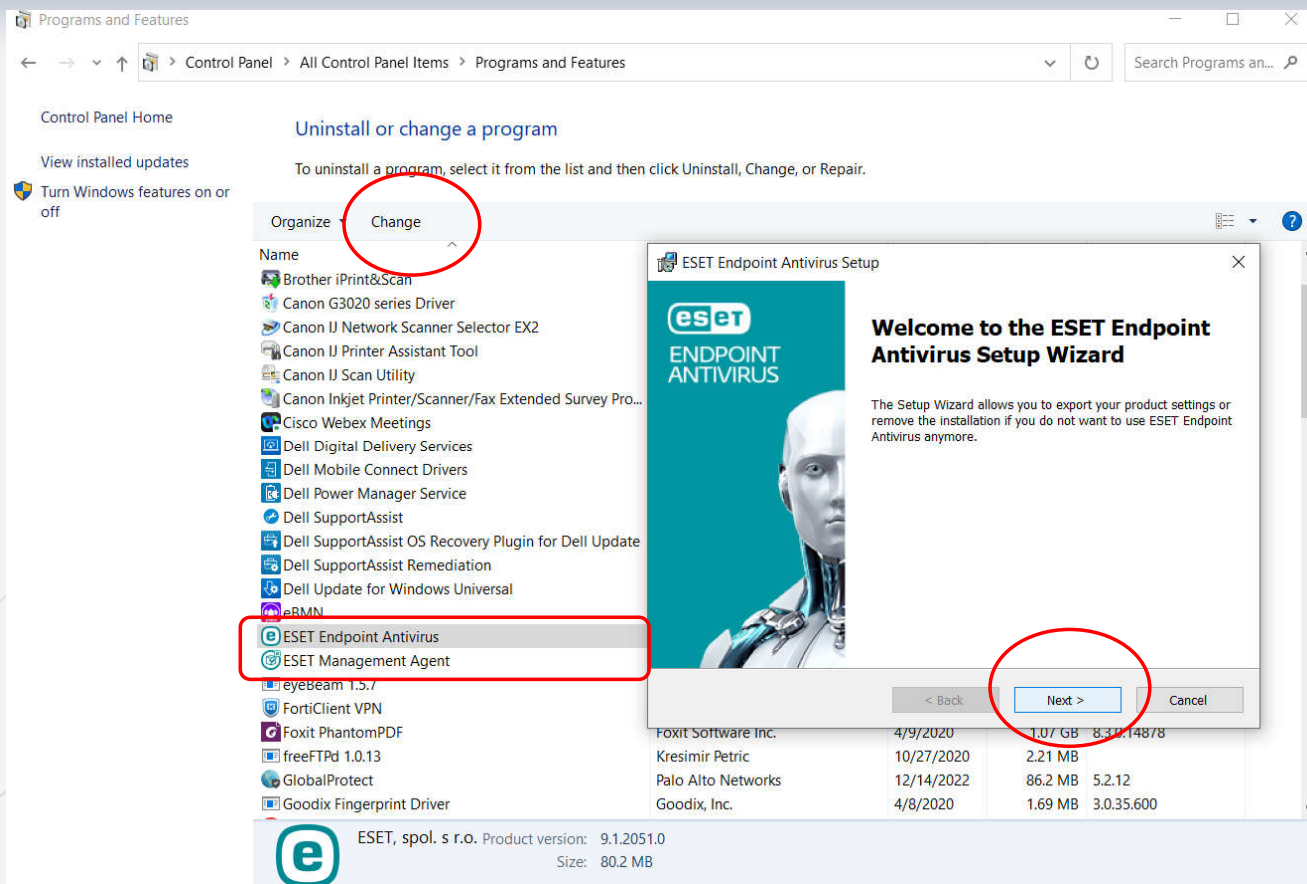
Programs and Features

Control Panel > All Control Panel Items > Programs and Features

Search Programs an...

Control Panel Home

View installed updates

Turn Windows features on or off

Uninstall or change a program

To uninstall a program, select it from the list and then click Uninstall, Change, or Repair.

Organize ▾ Change

Name

Brother iPrint&Scan
Canon G3020 series Driver
Canon IJ Network Scanner Selector EX2
Canon IJ Printer Assistant Tool
Canon IJ Scan Utility
Canon Inkjet Printer/Scanner/Fax Extended Survey Pro...
Cisco Webex Meetings
Dell Digital Delivery Services
Dell Mobile Connect Drivers
Dell Power Manager Service
Dell SupportAssist
Dell SupportAssist OS Recovery Plugin for Dell Update
Dell SupportAssist Remediation
Dell Update for Windows Universal
eBMN
ESET Endpoint Antivirus
ESET Management Agent
eyeBeam 1.5.7
FortiClient VPN

| | | | | |
|---|---|---|---|---|
| Foxit PhantomPDF | Foxit Software Inc. | 4/9/2020 | 1.07 GB | 8.3.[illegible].14878 |
| freeFTPd 1.0.13 | Kresimir Petric | 10/27/2020 | 2.21 MB | |
| GlobalProtect | Palo Alto Networks | 12/14/2022 | 86.2 MB | 5.2.12 |
| Goodix Fingerprint Driver | Goodix, Inc. | 4/8/2020 | 1.69 MB | 3.0.35.600 |

ESET Endpoint Antivirus Setup

eset
ENDPOINT
ANTIVIRUS

Welcome to the ESET Endpoint Antivirus Setup Wizard

The Setup Wizard allows you to export your product settings or remove the installation if you do not want to use ESET Endpoint Antivirus anymore.

< Back Next > Cancel

ESET, spol. s r.o. Product version: 9.1.2051.0
Size: 80.2 MB